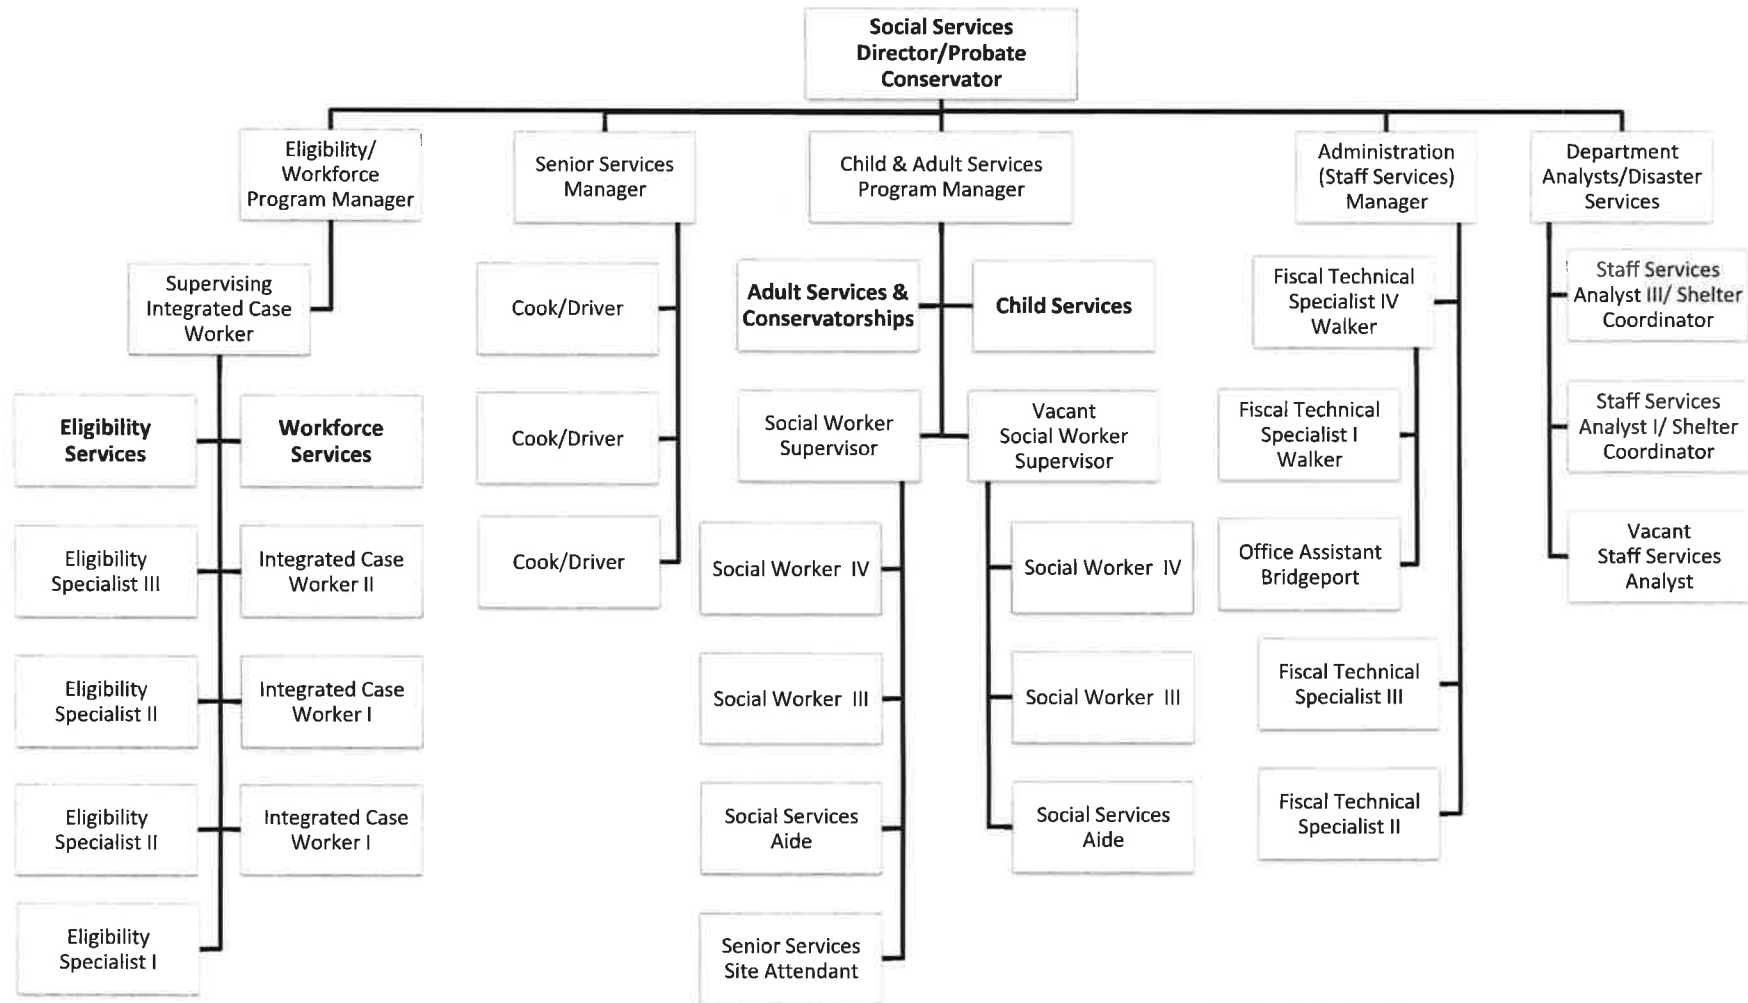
Social Services Director/Probate Conservator

Eligibility/ Workforce Program Manager

Senior Services Manager

Child & Adult Services Program Manager

Administration (Staff Services) Manager

Department Analysts/Disaster Services

Supervising Integrated Case Worker

Eligibility Services

Workforce Services

Eligibility Specialist III

Integrated Case Worker II

Eligibility Specialist II

Integrated Case Worker I

Eligibility Specialist II

Integrated Case Worker I

Eligibility Specialist I

Cook/Driver

Cook/Driver

Cook/Driver

Adult Services & Conservatorships

Child Services

Social Worker Supervisor

Vacant Social Worker Supervisor

Social Worker IV

Social Worker III

Social Services Aide

Senior Services Site Attendant

Social Worker IV

Social Worker III

Social Services Aide

Fiscal Technical Specialist IV Walker

Fiscal Technical Specialist I Walker

Office Assistant Bridgeport

Fiscal Technical Specialist III

Fiscal Technical Specialist II

Staff Services Analyst III/ Shelter Coordinator

Staff Services Analyst I/ Shelter Coordinator

Vacant Staff Services Analyst